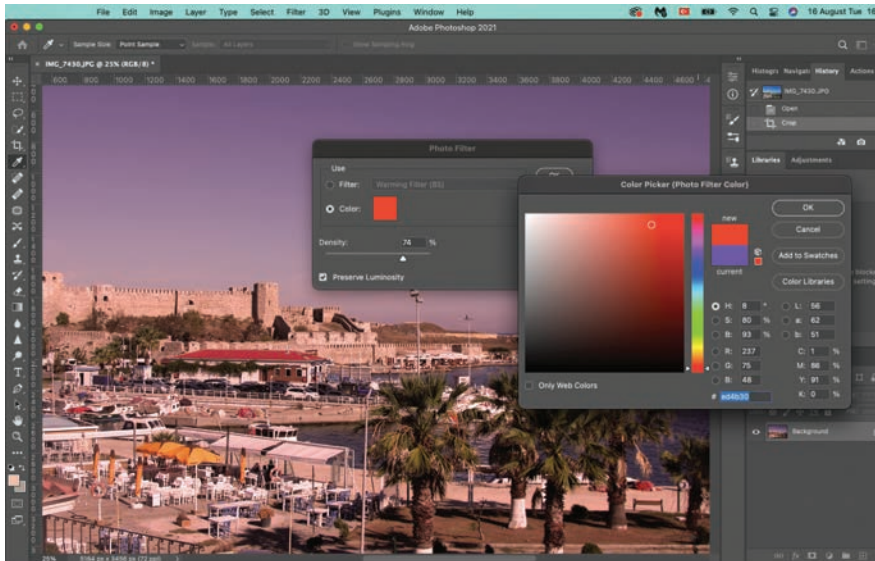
File Edit Image Layer Type Select Filter 3D View Plugins Window Help

16 August Tue 16

Adobe Photoshop 2021

Sample Size: Point Sample Sample: All Layers Show Sampling Ring

IMG_7430.JPG @ 25% (RGB/8) *

600 800 1000 1200 1400 1600 1800 2000 2200 2400 2600 2800 3000 3200 3400 3600 3800 4000 4200 4400 4600

Histogram Navigator History Actions

IMG_7430.JPG

Open

Crop

Libraries Adjustments

Photo Filter

Use

Filter: Warming Filter (85)

Color:

Density: 74 %

Preserve Luminosity

Color Picker (Photo Filter Color)

new

current

OK

Cancel

Add to Swatches

Color Libraries

H: 8 °

S: 80 %

B: 93 %

R: 237

G: 75

B: 48

L: 56

a: 62

b: 51

C: 1 %

M: 86 %

Y: 91 %

K: 0 %

Only Web Colors

# ed4b30

Background

25% 5184 px x 3456 px (72 ppi)